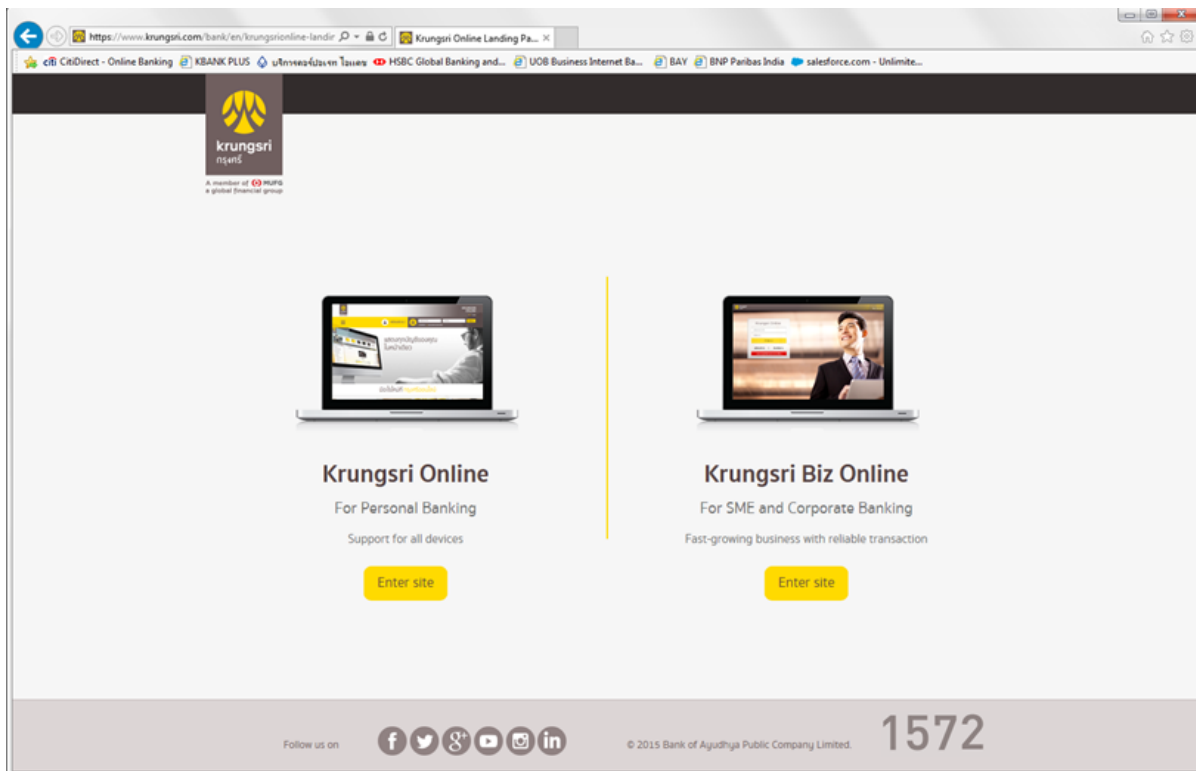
https://www.krungsri.com/bank/en/krungsrionline-landir
Krungsri Online Landing Pa... ×

CitiDirect - Online Banking KBANK PLUS บริการลงทุนประจำ ไอแบงก์ HSBC Global Banking and... UOB Business Internet Ba... BAY BNP Paribas India salesforce.com - Unlimite...

krungsri
กรุงศรี
A member of MUFG
a global financial group

Krungsri Online
For Personal Banking
Support for all devices
Enter site

Krungsri Biz Online
For SME and Corporate Banking
Fast-growing business with reliable transaction
Enter site

Follow us on
© 2015 Bank of Ayudhya Public Company Limited.
1572